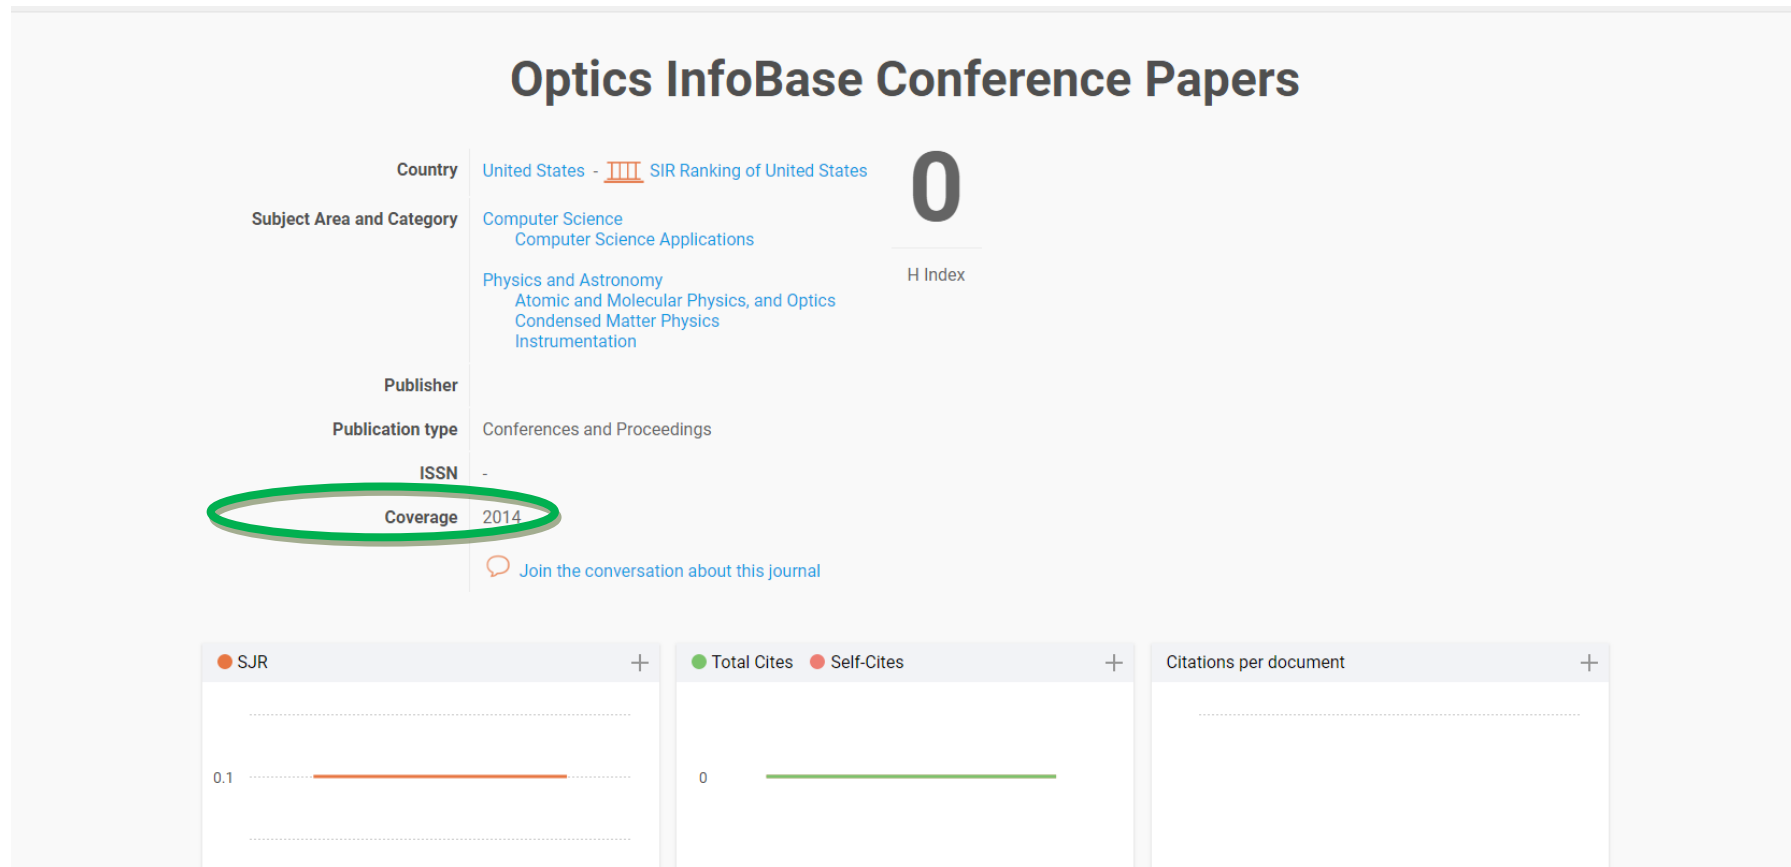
Optics InfoBase Conference Papers

Country United States - SIR Ranking of United States

Subject Area and Category Computer Science
Computer Science Applications

Physics and Astronomy
Atomic and Molecular Physics, and Optics
Condensed Matter Physics
Instrumentation

Publisher

Publication type Conferences and Proceedings

ISSN -

Coverage 2014

Join the conversation about this journal

0

H Index

SJR +

0.1

Total Cites Self-Cites +

0

Citations per document +